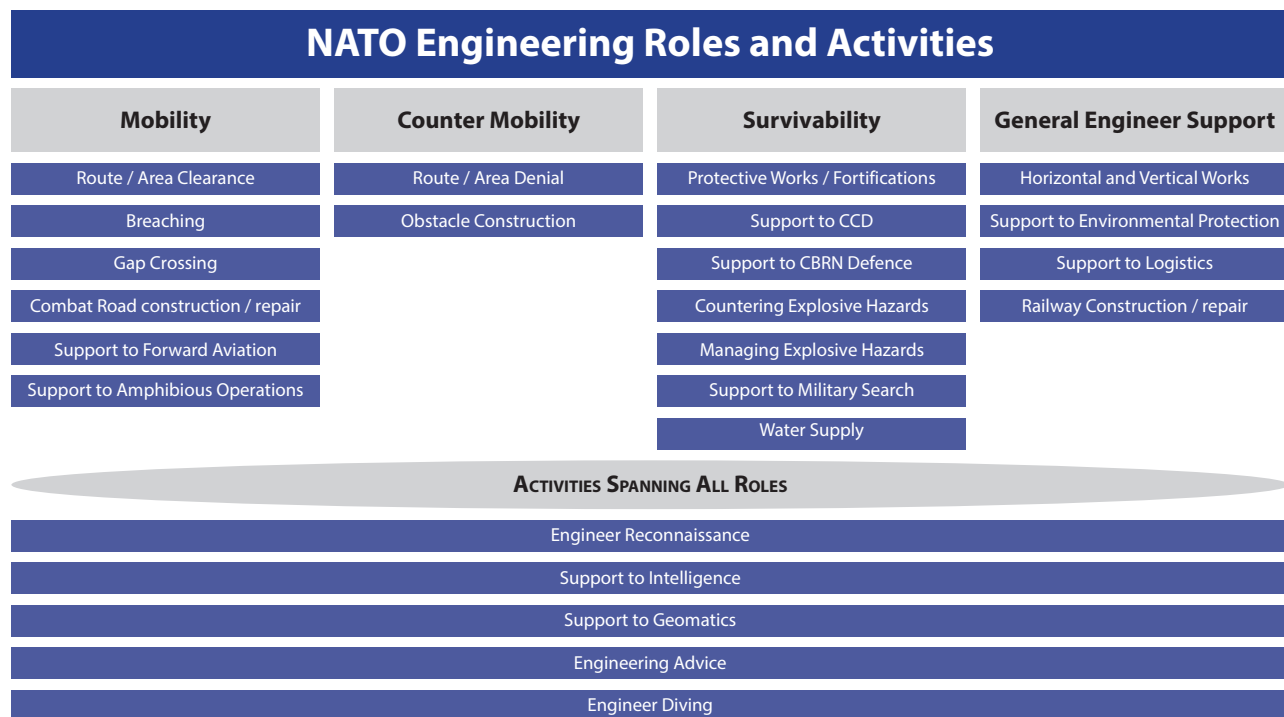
NATO Engineering Roles and Activities

| Mobility | Counter Mobility | Survivability | General Engineer Support |
|---|---|---|---|
| Route / Area Clearance | Route / Area Denial | Protective Works / Fortifications | Horizontal and Vertical Works |
| Breaching | Obstacle Construction | Support to CCD | Support to Environmental Protection |
| Gap Crossing | | Support to CBRN Defence | Support to Logistics |
| Combat Road construction / repair | | Countering Explosive Hazards | Railway Construction / repair |
| Support to Forward Aviation | | Managing Explosive Hazards | |
| Support to Amphibious Operations | | Support to Military Search | |
| | | Water Supply | |

Activities Spanning All Roles

Engineer Reconnaissance

Support to Intelligence

Support to Geomatics

Engineering Advice

Engineer Diving